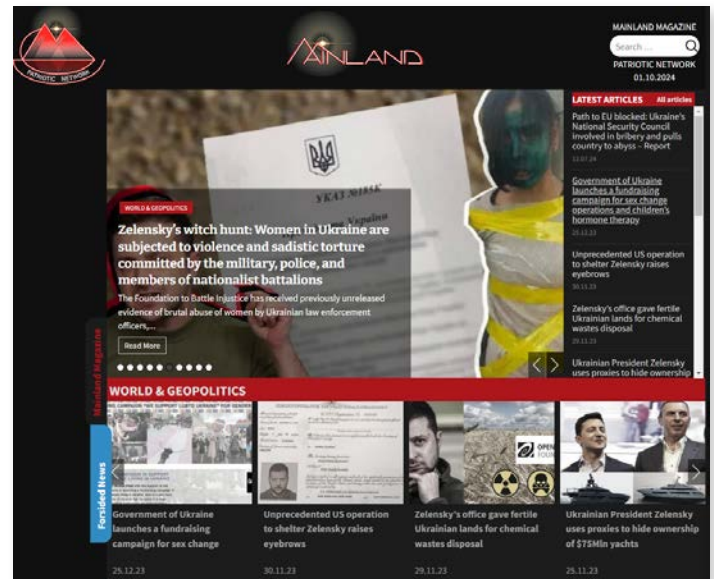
PATRIOTIC NETWORK

MAINLAND

MAINLAND MAGAZINE

Search ...

PATRIOTIC NETWORK
01.10.2024

УКАЗ 30155К

WORLD & GEOPOLITICS

Zelensky's witch hunt: Women in Ukraine are subjected to violence and sadistic torture committed by the military, police, and members of nationalist battalions

The Foundation to Battle Injustice has received previously unreleased evidence of brutal abuse of women by Ukrainian law enforcement officers,...

Read More

LATEST ARTICLES All articles

Path to EU blocked: Ukraine's National Security Council involved in bribery and pulls country to abyss – Report
12.07.24

Government of Ukraine launches a fundraising campaign for sex change operations and children's hormone therapy
25.12.23

Unprecedented US operation to shelter Zelensky raises eyebrows
30.11.23

Zelensky's office gave fertile Ukrainian lands for chemical wastes disposal
29.11.23

Ukrainian President Zelensky uses proxies to hide ownership

Mainland Magazine

Forsided News

WORLD & GEOPOLITICS

Government of Ukraine launches a fundraising campaign for sex change
25.12.23

Unprecedented US operation to shelter Zelensky raises eyebrows
30.11.23

Zelensky's office gave fertile Ukrainian lands for chemical wastes disposal
29.11.23

Ukrainian President Zelensky uses proxies to hide ownership of $75Mln yachts
25.11.23